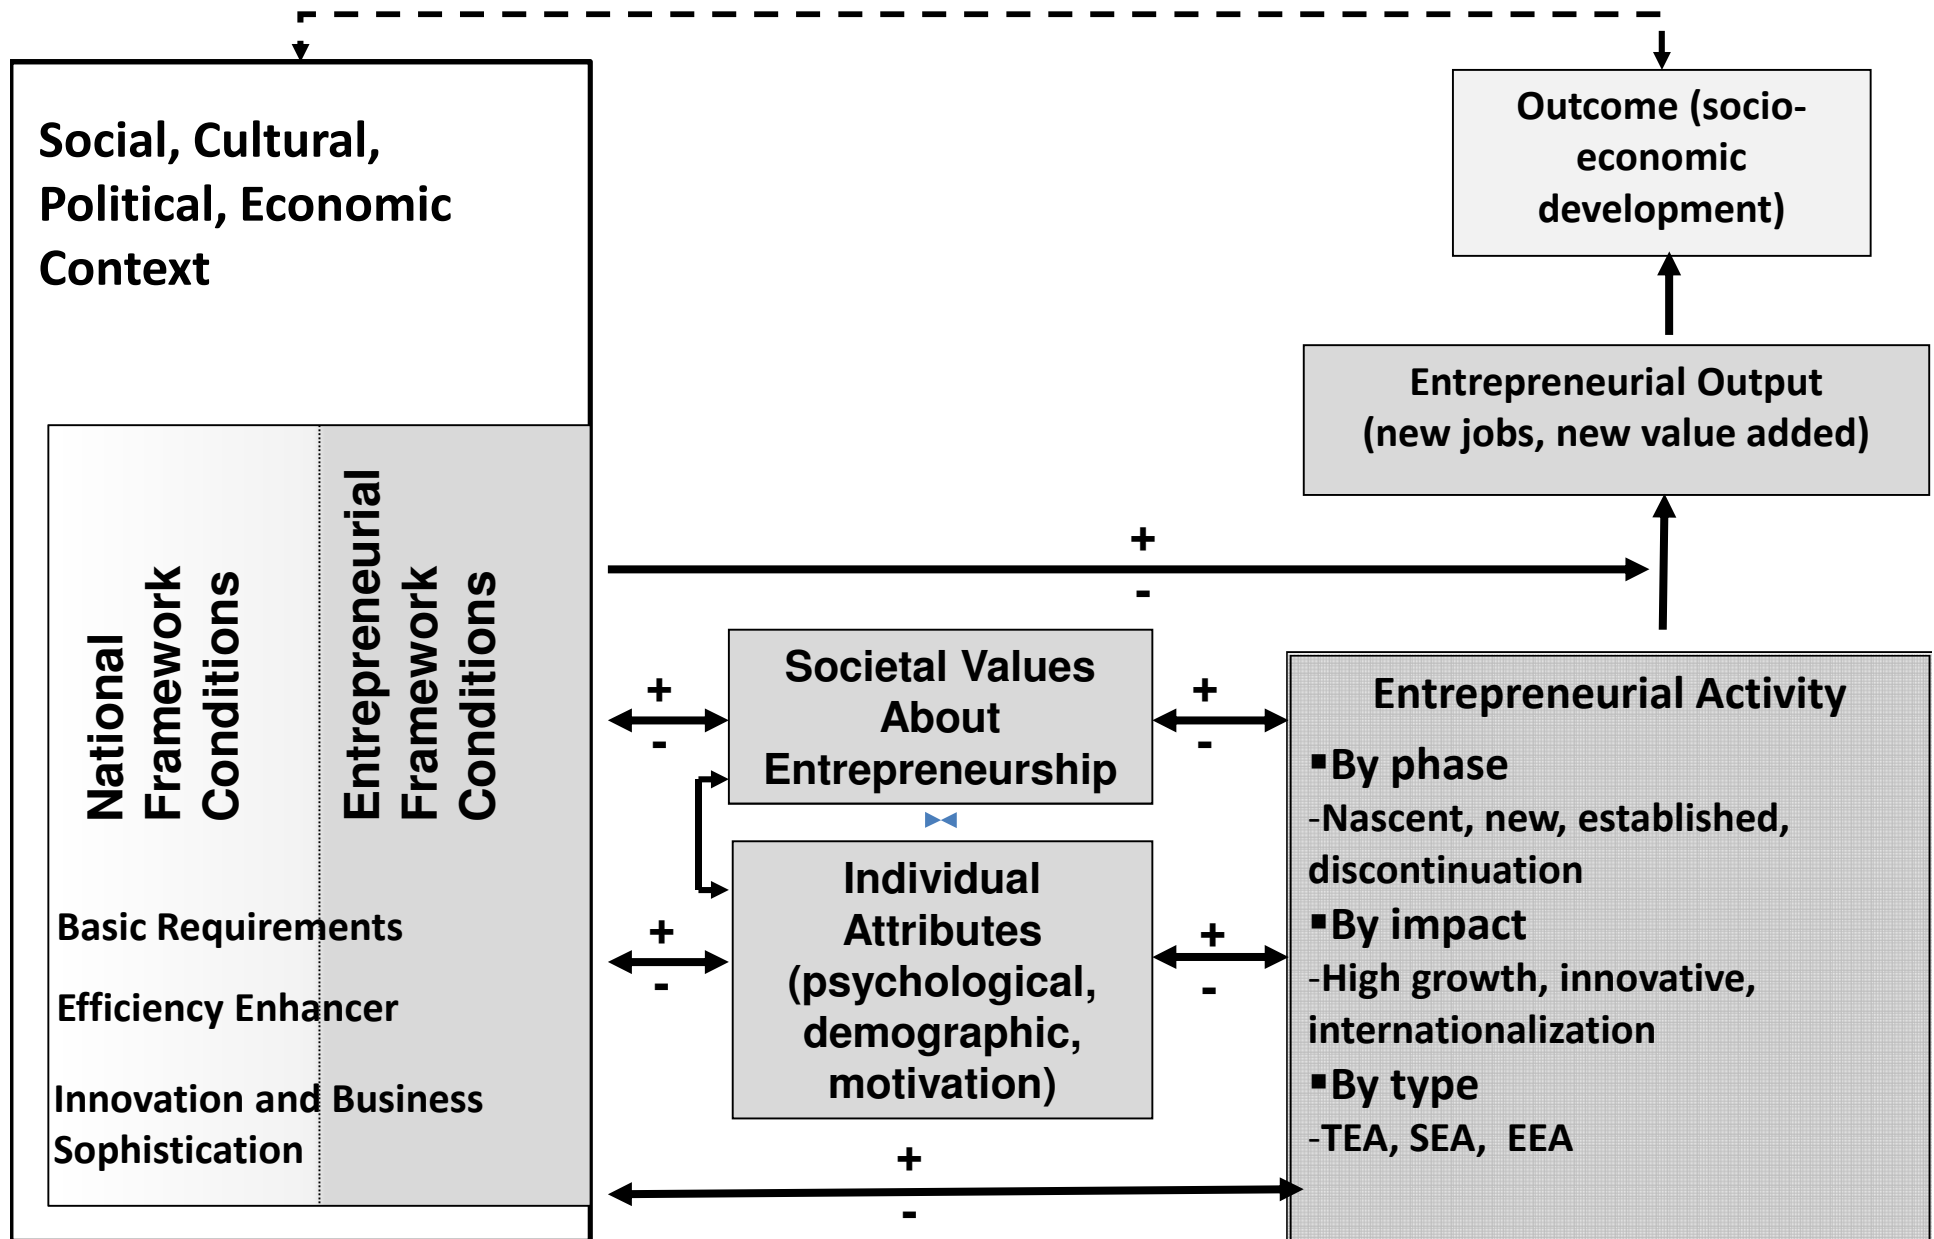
Social, Cultural, Political, Economic Context

Outcome (socio-economic development)

Entrepreneurial Output (new jobs, new value added)

National Framework Conditions

Entrepreneurial Framework Conditions

Basic Requirements

Efficiency Enhancer

Innovation and Business Sophistication

+
-

Societal Values About Entrepreneurship

Individual Attributes (psychological, demographic, motivation)

+
-

+
-

+
-

+
-

+
-

Entrepreneurial Activity

▪By phase
-Nascent, new, established, discontinuation
▪By impact
-High growth, innovative, internationalization
▪By type
-TEA, SEA, EEA